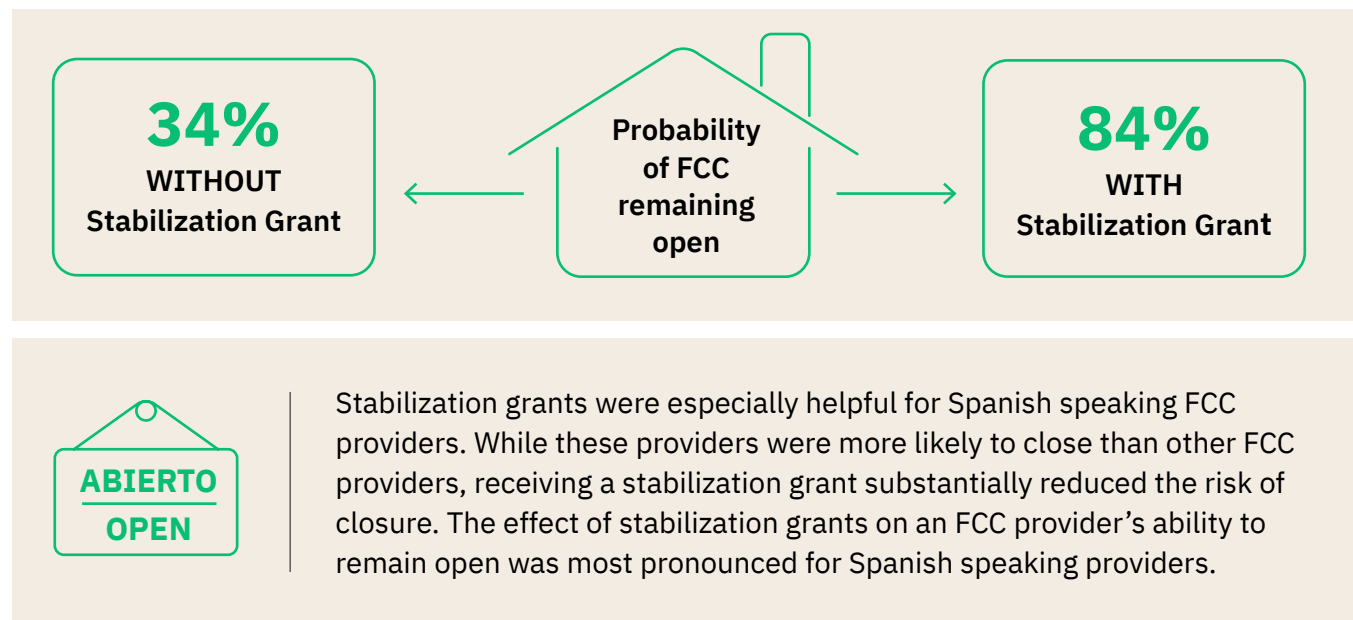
34%
WITHOUT
Stabilization Grant

Probability of FCC remaining open

84%
WITH
Stabilization Grant

ABIERTO
OPEN

Stabilization grants were especially helpful for Spanish speaking FCC providers. While these providers were more likely to close than other FCC providers, receiving a stabilization grant substantially reduced the risk of closure. The effect of stabilization grants on an FCC provider's ability to remain open was most pronounced for Spanish speaking providers.